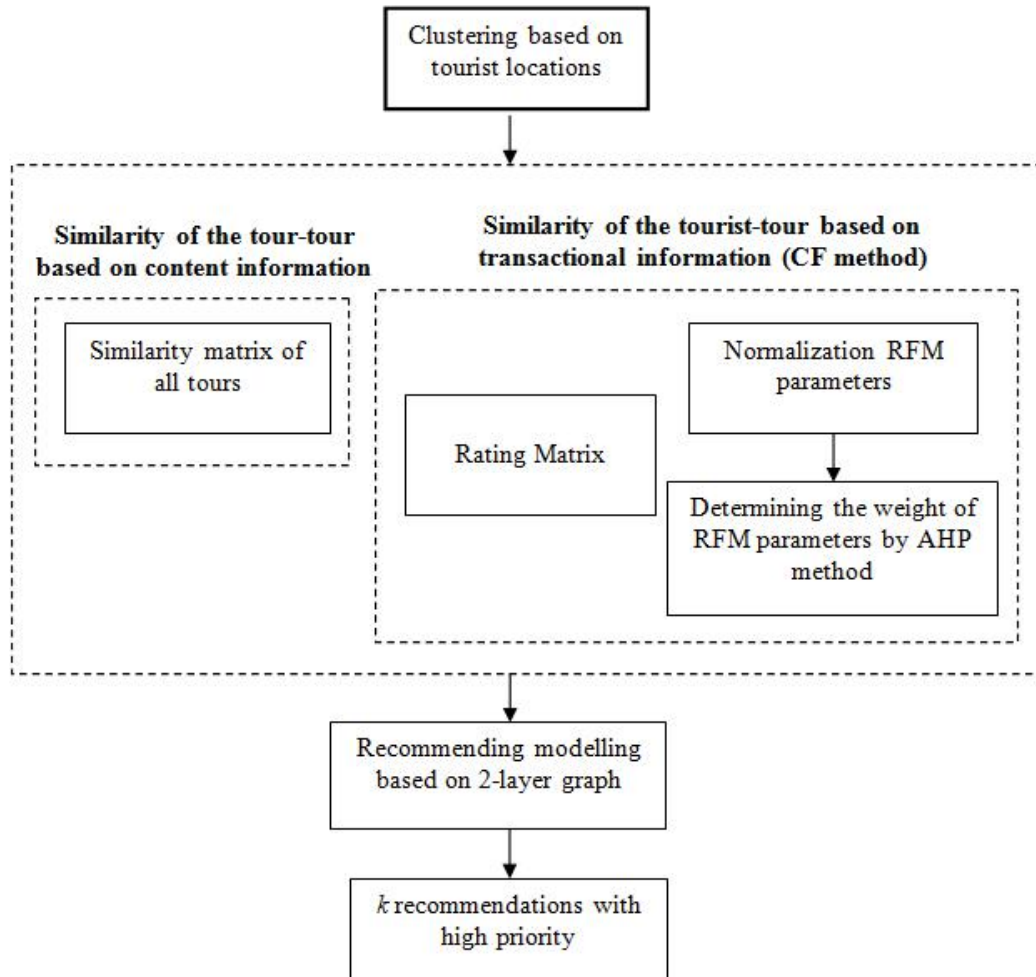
Clustering based on tourist locations

Similarity of the tour-tour based on content information

Similarity of the tourist-tour based on transactional information (CF method)

Similarity matrix of all tours

Normalization RFM parameters

Rating Matrix

Determining the weight of RFM parameters by AHP method

Recommending modelling based on 2-layer graph

*k* recommendations with high priority